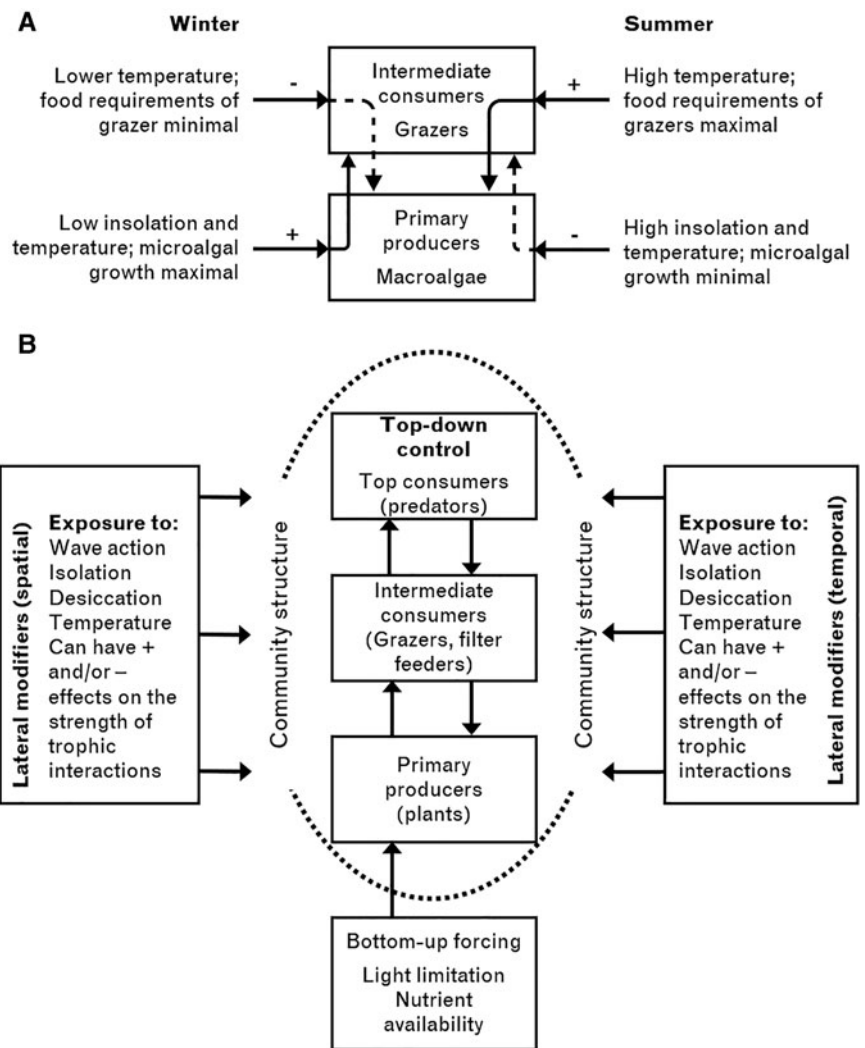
A

Winter

Summer

Lower temperature; food requirements of grazer minimal

-

Intermediate consumers

Grazers

+

High temperature; food requirements of grazers maximal

Low insolation and temperature; microalgal growth maximal

+

Primary producers

Macroalgae

-

High insolation and temperature; microalgal growth minimal

B

Lateral modifiers (spatial)

Exposure to:
Wave action
Isolation
Desiccation
Temperature
Can have + and/or – effects on the strength of trophic interactions

Community structure

Top-down control

Top consumers (predators)

Intermediate consumers (Grazers, filter feeders)

Primary producers (plants)

Community structure

Lateral modifiers (temporal)

Exposure to:
Wave action
Isolation
Desiccation
Temperature
Can have + and/or – effects on the strength of trophic interactions

Bottom-up forcing
Light limitation
Nutrient availability